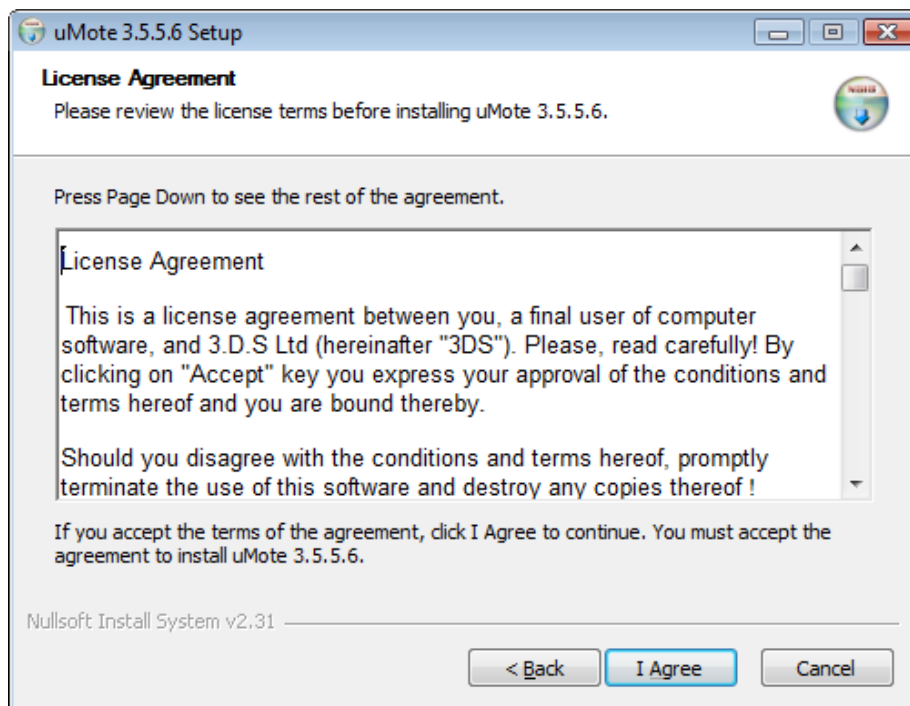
uMote 3.5.5.6 Setup

License Agreement

Please review the license terms before installing uMote 3.5.5.6.

Press Page Down to see the rest of the agreement.

License Agreement

This is a license agreement between you, a final user of computer software, and 3.D.S Ltd (hereinafter "3DS"). Please, read carefully! By clicking on "Accept" key you express your approval of the conditions and terms hereof and you are bound thereby.

Should you disagree with the conditions and terms hereof, promptly terminate the use of this software and destroy any copies thereof !

If you accept the terms of the agreement, click I Agree to continue. You must accept the agreement to install uMote 3.5.5.6.

Nullsoft Install System v2.31

< Back

I Agree

Cancel